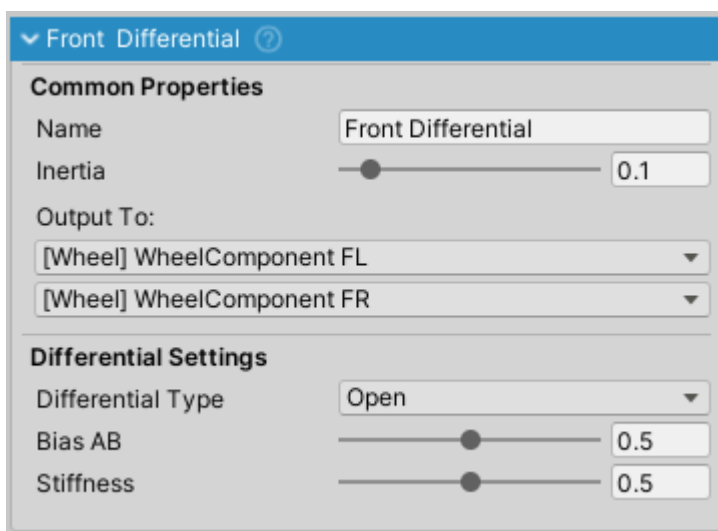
Front Differential

Common Properties

Name Front Differential

Inertia 0.1

Output To:

[Wheel] WheelComponent FL

[Wheel] WheelComponent FR

Differential Settings

Differential Type Open

Bias AB 0.5

Stiffness 0.5